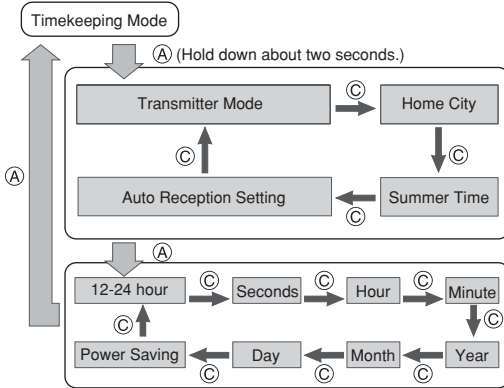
Timekeeping Mode

Ⓐ (Hold down about two seconds.)

Transmitter Mode
Ⓒ
Home City
Ⓒ
Summer Time
Ⓒ
Auto Reception Setting
Ⓒ

Ⓐ

Ⓐ

12-24 hour
Ⓒ
Seconds
Ⓒ
Hour
Ⓒ
Minute
Ⓒ
Year
Ⓒ
Month
Ⓒ
Day
Ⓒ
Power Saving
Ⓒ